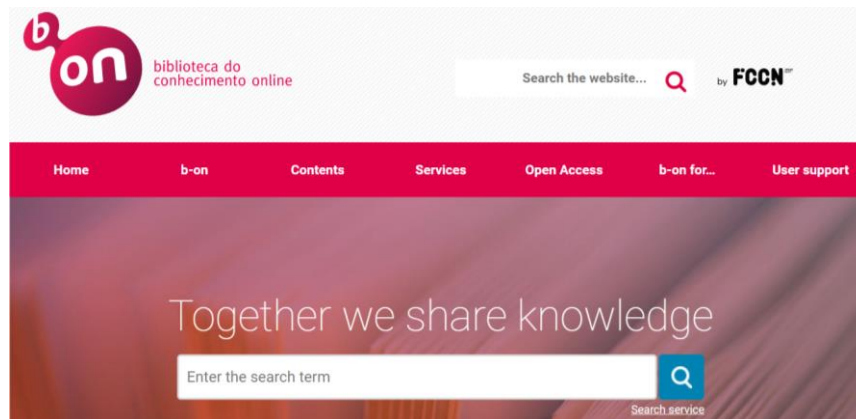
b on
biblioteca do conhecimento online

Search the website...

by FCCN

Home
b-on
Contents
Services
Open Access
b-on for...
User support

Together we share knowledge

Enter the search term

Search service